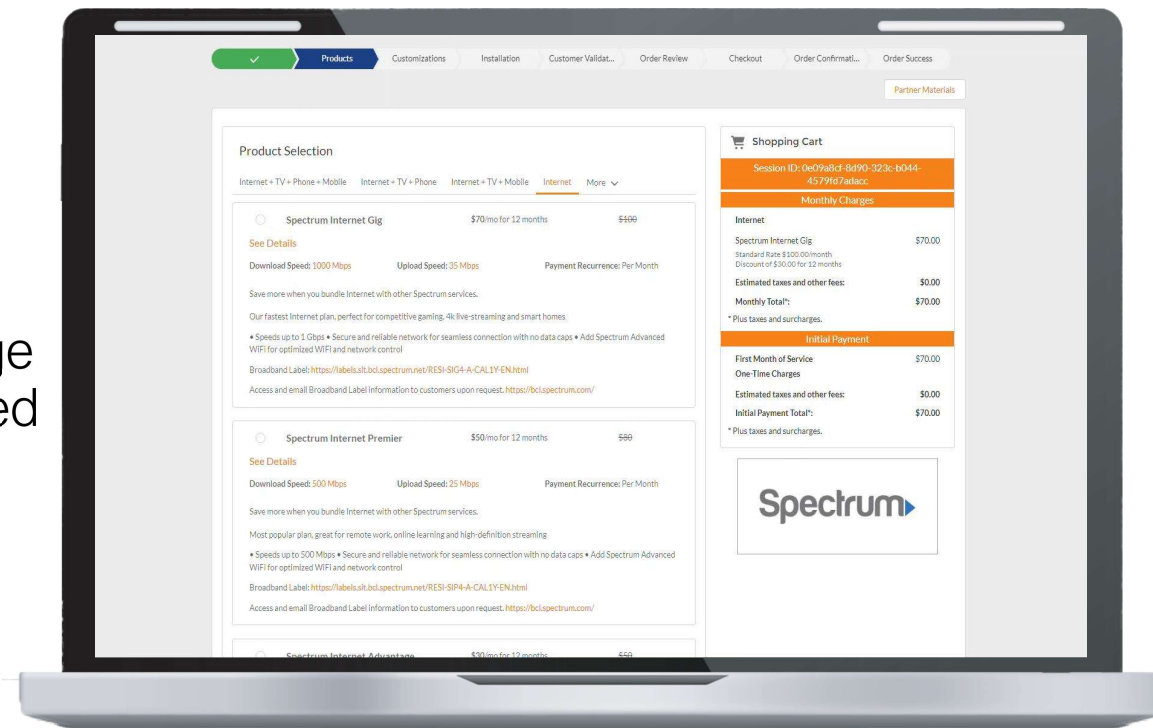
Products Customizations Installation Customer Validat... Order Review Checkout Order Confirmati... Order Success

Partner Materials

ge
ed

Product Selection

Internet + TV + Phone + Mobile Internet + TV + Phone Internet + TV + Mobile Internet More

Spectrum Internet Gig $70/mo for 12 months $100

See Details

Download Speed: 1000 Mbps Upload Speed: 35 Mbps Payment Recurrence: Per Month

Save more when you bundle Internet with other Spectrum services.

Our fastest Internet plan, perfect for competitive gaming, 4k live-streaming and smart homes

• Speeds up to 1 Gbps • Secure and reliable network for seamless connection with no data caps • Add Spectrum Advanced WiFi for optimized WiFi and network control

Broadband Label: https://labels.sit.bcl.spectrum.net/RESI-SIG4-A-CAL1Y-EN.html

Access and email Broadband Label information to customers upon request. https://bcl.spectrum.com/

Spectrum Internet Premier $50/mo for 12 months $80

See Details

Download Speed: 500 Mbps Upload Speed: 25 Mbps Payment Recurrence: Per Month

Save more when you bundle Internet with other Spectrum services.

Most popular plan, great for remote work, online learning and high-definition streaming

• Speeds up to 500 Mbps • Secure and reliable network for seamless connection with no data caps • Add Spectrum Advanced WiFi for optimized WiFi and network control

Broadband Label: https://labels.sit.bcl.spectrum.net/RESI-SIP4-A-CAL1Y-EN.html

Access and email Broadband Label information to customers upon request. https://bcl.spectrum.com/

Spectrum Internet Advantage $30/mo for 12 months $50

Shopping Cart

Session ID: 0e09a8cf-8d90-323c-b044-4579fd7adacc

Monthly Charges

Internet

Spectrum Internet Gig $70.00
Standard Rate $100.00/month
Discount of $30.00 for 12 months

Estimated taxes and other fees: $0.00

Monthly Total*: $70.00

* Plus taxes and surcharges.

Initial Payment

First Month of Service $70.00

One-Time Charges

Estimated taxes and other fees: $0.00

Initial Payment Total*: $70.00

* Plus taxes and surcharges.

Spectrum